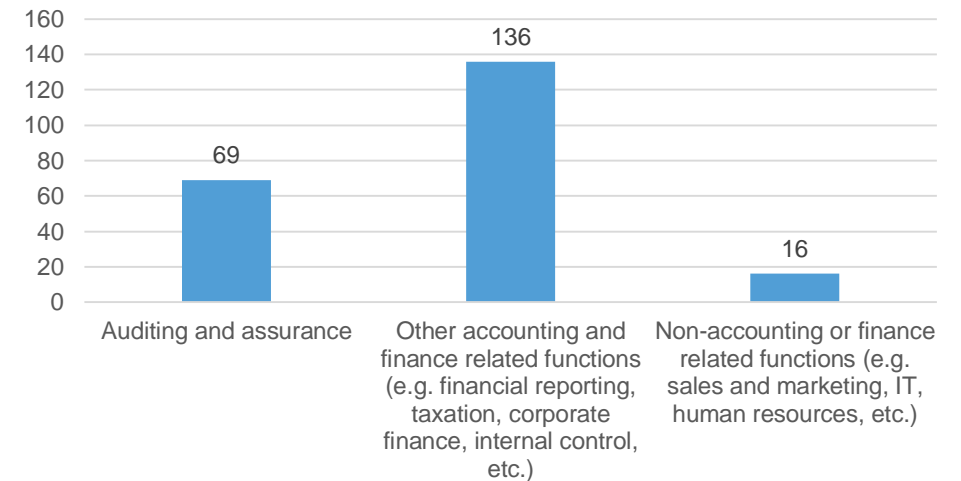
160
140
120
100
80
60
40
20
0

69
136
16

Auditing and assurance

Other accounting and finance related functions (e.g. financial reporting, taxation, corporate finance, internal control, etc.)

Non-accounting or finance related functions (e.g. sales and marketing, IT, human resources, etc.)